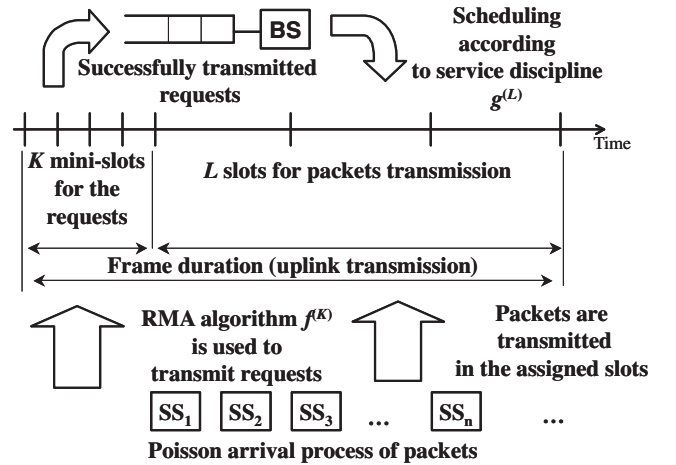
BS

Scheduling according to service discipline $g^{(L)}$

Successfully transmitted requests

Time

$K$ mini-slots for the requests

$L$ slots for packets transmission

Frame duration (uplink transmission)

RMA algorithm $f^{(K)}$ is used to transmit requests

Packets are transmitted in the assigned slots

$SS_1$ $SS_2$ $SS_3$ … $SS_n$ …

Poisson arrival process of packets